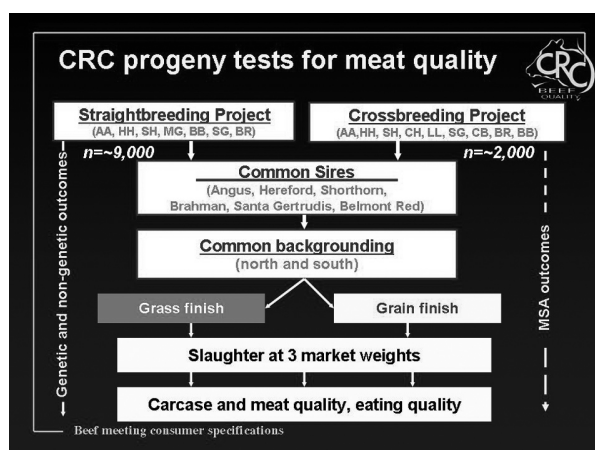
CRC progeny tests for meat quality

CRC BEEF QUALITY

Straightbreeding Project
(AA, HH, SH, MG, BB, SG, BR)

Crossbreeding Project
(AA,HH, SH, CH, LL, SG, CB, BR, BB)

n=~9,000

n=~2,000

Common Sires
(Angus, Hereford, Shorthorn, Brahman, Santa Gertrudis, Belmont Red)

Common backgrounding
(north and south)

Grass finish

Grain finish

Slaughter at 3 market weights

Carcase and meat quality, eating quality

Genetic and non-genetic outcomes

MSA outcomes

Beef meeting consumer specifications